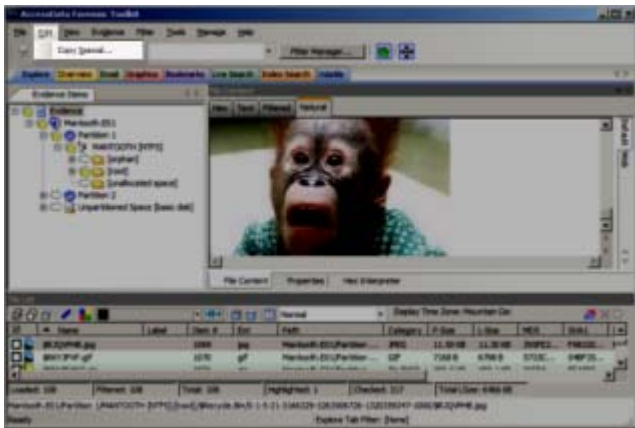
AccessData Forensic Toolkit

File Edit View Evidence Filter Tools Manage Help

Copy Special...

Filter Manager...

Explore Overview Email Graphics Bookmarks Live Search Index Search Volatile

Evidence Items

Evidence

Macbook-JDS

Partition 1

MAKITOSTH [NTFS]

[orphan]

[root]

[unallocated space]

Partition 2

Unpartitioned Space [basic disk]

File Content

Hex Text Filtered Natural

File Content Properties Hex Interpreter

File List

Normal

Display Time Zone: Mountain Dst

Name Label Item # Ext Path Category P-Size L-Size MD5 SHA1

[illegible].jpg 1069 jpg Macbook-JDS\Partition ... JPEG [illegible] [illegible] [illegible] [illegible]

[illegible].gif 1070 gif Macbook-JDS\Partition ... GIF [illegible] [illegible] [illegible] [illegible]

Loaded: 108 Filtered: 108 Total: 108 Highlighted: 1 Checked: 117 Total LSize: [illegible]

Macbook-JDS\Partition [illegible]

Ready Explore Tab Filter: [None]